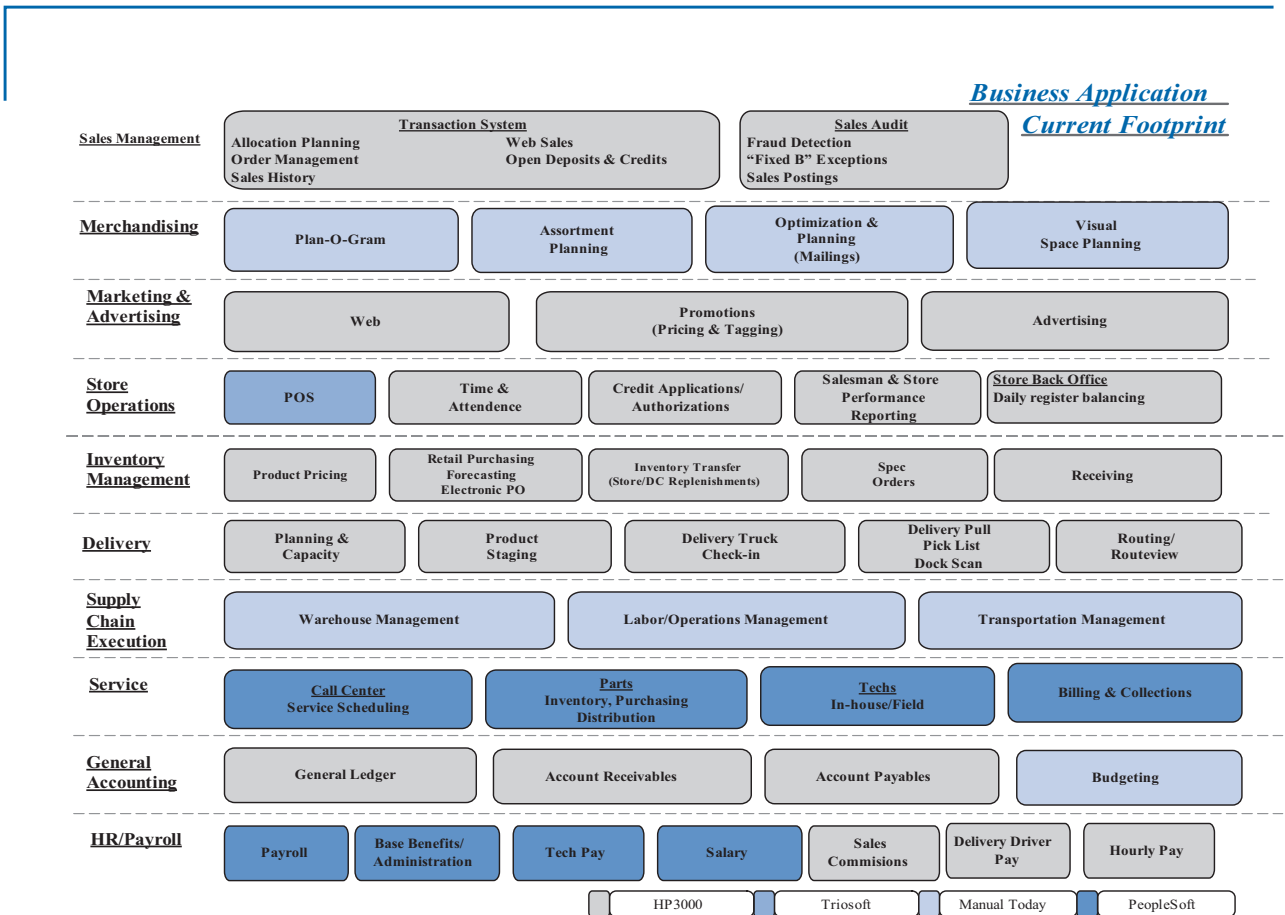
Business Application
Current Footprint

Sales Management

Transaction System
Allocation Planning
Order Management
Sales History
Web Sales
Open Deposits & Credits

Sales Audit
Fraud Detection
"Fixed B" Exceptions
Sales Postings

Merchandising

Plan-O-Gram

Assortment Planning

Optimization & Planning (Mailings)

Visual Space Planning

Marketing & Advertising

Web

Promotions (Pricing & Tagging)

Advertising

Store Operations

POS

Time & Attendence

Credit Applications/ Authorizations

Salesman & Store Performance Reporting

Store Back Office
Daily register balancing

Inventory Management

Product Pricing

Retail Purchasing Forecasting Electronic PO

Inventory Transfer (Store/DC Replenishments)

Spec Orders

Receiving

Delivery

Planning & Capacity

Product Staging

Delivery Truck Check-in

Delivery Pull Pick List Dock Scan

Routing/ Routeview

Supply Chain Execution

Warehouse Management

Labor/Operations Management

Transportation Management

Service

Call Center
Service Scheduling

Parts
Inventory, Purchasing Distribution

Techs
In-house/Field

Billing & Collections

General Accounting

General Ledger

Account Receivables

Account Payables

Budgeting

HR/Payroll

Payroll

Base Benefits/ Administration

Tech Pay

Salary

Sales Commisions

Delivery Driver Pay

Hourly Pay

HP3000
Triosoft
Manual Today
PeopleSoft